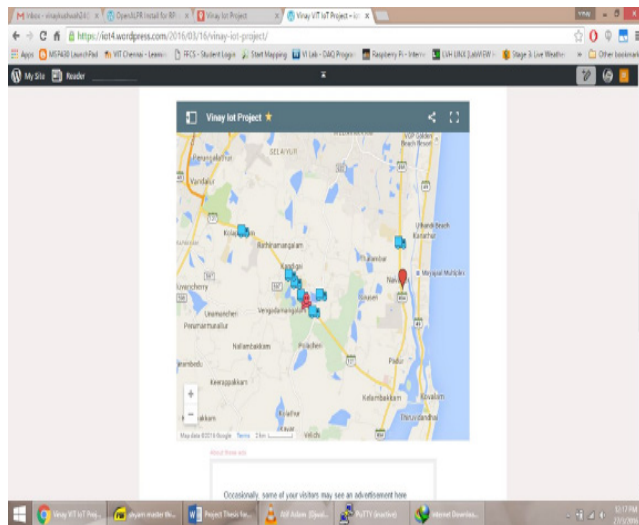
Inbox - vinaykuthadi24 | OpenALPR Install for RP | Vinay Iot Project | Vinay VIT IoT Project – iot

https://iot4.wordpress.com/2016/03/16/vinay-iot-project/

Apps | MSP430 LaunchPad | VIT Chennai - Learn | FFCS - Student Login | Start Mapping | VI Lab - DAQ Program | Raspberry Pi - Interv | LVH LINX [LabVIEW] | Stage 3: Live Weather | Other bookmarks

My Site | Reader

Vinay Iot Project

SELAIYUR
Vandalur
Kolapakkam
Nedungundram
Rathinamangalam
Kandigai
Kovilancherry
Vengadamangalam
Unamancheri
Ponmar
Pudupakkam
Perumattunallur
Nallambakkam
Polacheri
Kelambakkam
Keerappakkam
Kolathur
Padur
Navalur
Siruseri
Kalavakkam
Thiruporur
Pudupattinam
Karanai
Uthandi
VGP Golden Beach Resort
Thalambur
Kovalam

Map data ©2016 Google | Terms | 2 km

About these ads

Occasionally, some of your visitors may see an advertisement here

Vinay VIT IoT Proj... | shyam master the... | Project Thesis for... | VLC | Adobe | PuTTY (inactive) | Internet Downloa...

12:17 PM